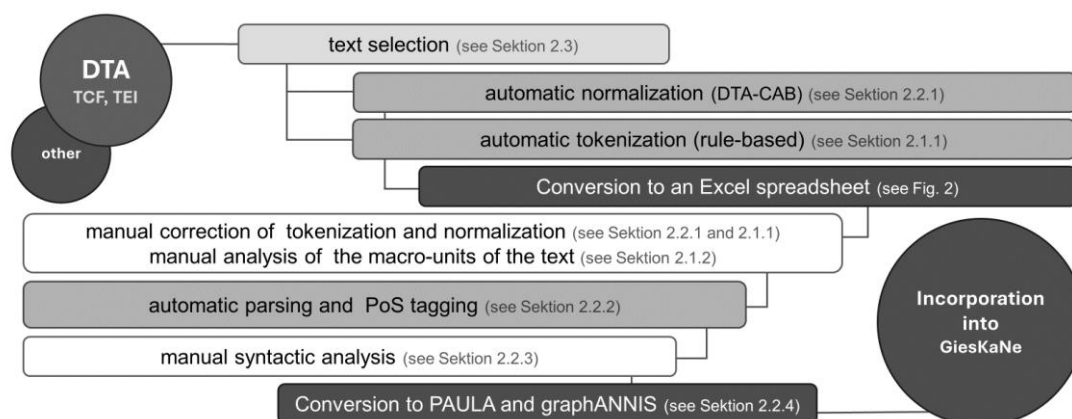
DTA
TCF, TEI

other

text selection (see Sektion 2.3)

automatic normalization (DTA-CAB) (see Sektion 2.2.1)

automatic tokenization (rule-based) (see Sektion 2.1.1)

Conversion to an Excel spreadsheet (see Fig. 2)

manual correction of tokenization and normalization (see Sektion 2.2.1 and 2.1.1)
manual analysis of the macro-units of the text (see Sektion 2.1.2)

automatic parsing and PoS tagging (see Sektion 2.2.2)

manual syntactic analysis (see Sektion 2.2.3)

Conversion to PAULA and graphANNIS (see Sektion 2.2.4)

Incorporation into GiesKaNe